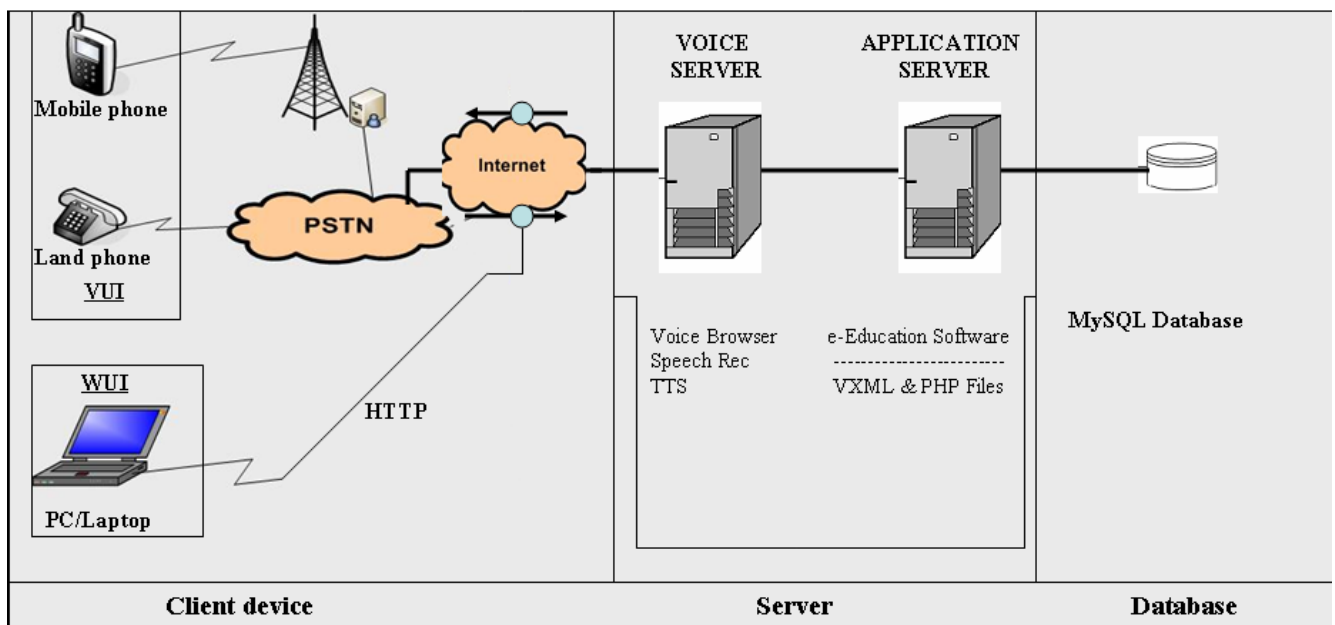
Mobile phone

Land phone

VUI

PSTN

Internet

WUI

HTTP

PC/Laptop

VOICE SERVER

APPLICATION SERVER

Voice Browser
Speech Rec
TTS

e-Education Software
------------------------
VXML & PHP Files

MySQL Database

Client device

Server

Database